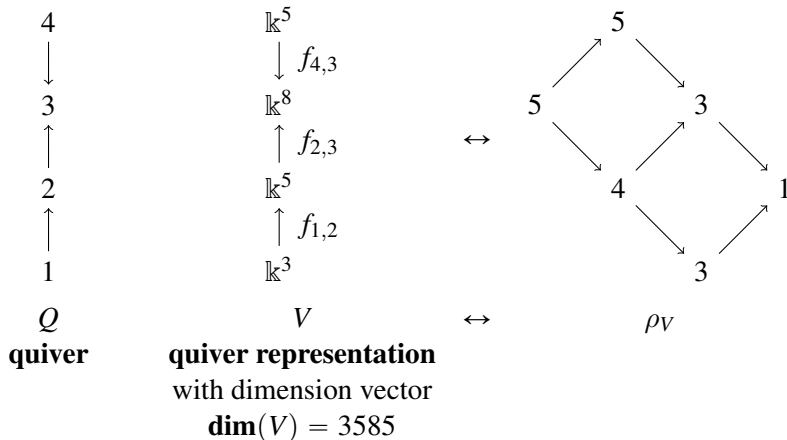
4
3
2
1

$\mathbb{k}^5$
$f_{4,3}$
$\mathbb{k}^8$
$f_{2,3}$
$\mathbb{k}^5$
$f_{1,2}$
$\mathbb{k}^3$

$\leftrightarrow$

5
5
3
4
1
3

$Q$
**quiver**

$V$
**quiver representation**
with dimension vector
$\mathbf{dim}(V) = 3585$

$\leftrightarrow$

$\rho_V$